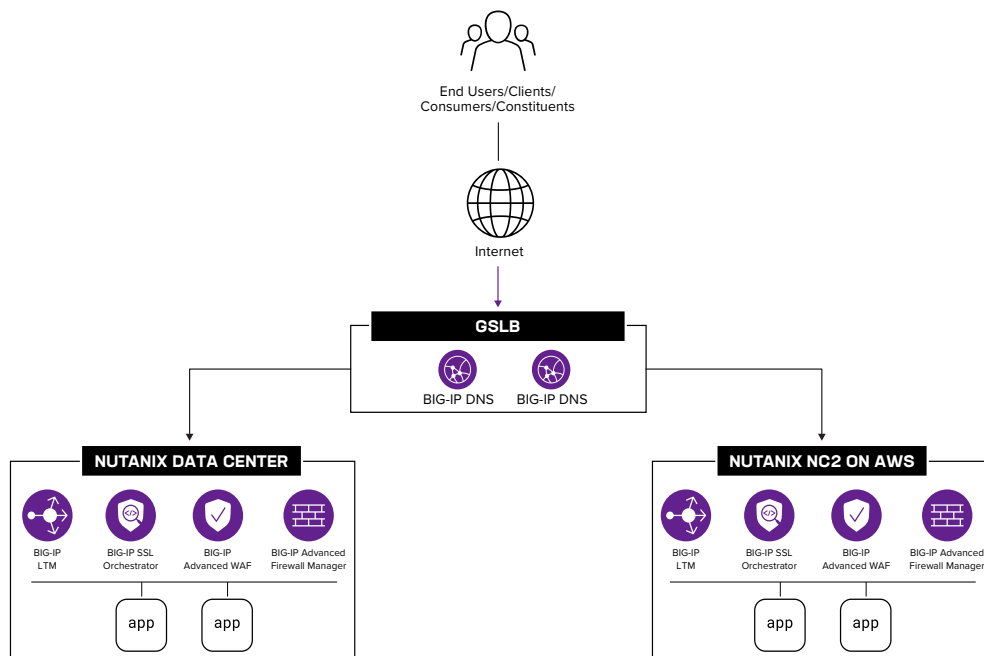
End Users/Clients/
Consumers/Constituents

Internet

GSLB

BIG-IP DNS

BIG-IP DNS

NUTANIX DATA CENTER

BIG-IP LTM

BIG-IP SSL Orchestrator

BIG-IP Advanced WAF

BIG-IP Advanced Firewall Manager

app

app

NUTANIX NC2 ON AWS

BIG-IP LTM

BIG-IP SSL Orchestrator

BIG-IP Advanced WAF

BIG-IP Advanced Firewall Manager

app

app